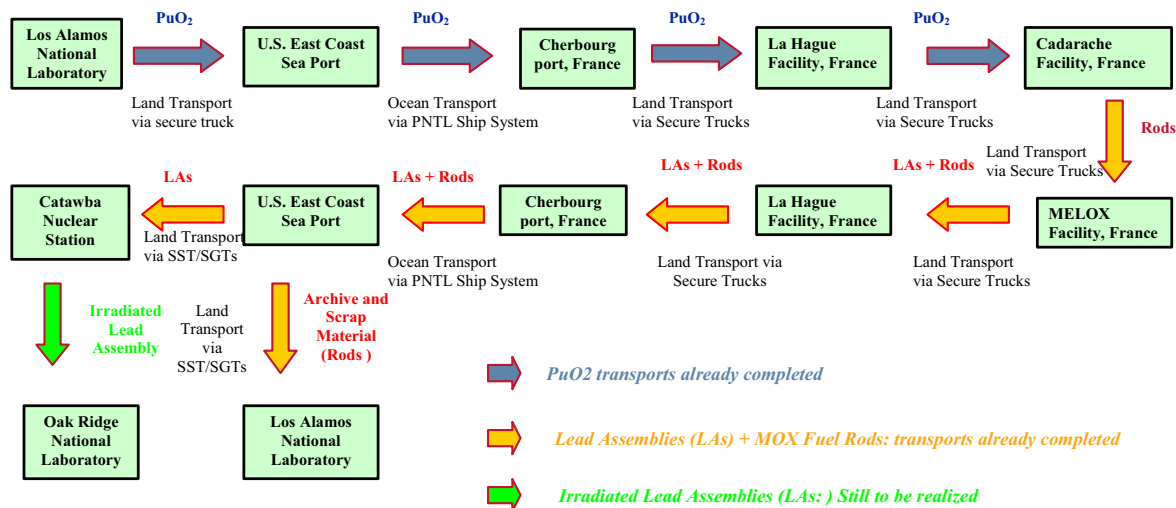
Los Alamos National Laboratory

$PuO_2$

Land Transport via secure truck

U.S. East Coast Sea Port

$PuO_2$

Ocean Transport via PNTL Ship System

Cherbourg port, France

$PuO_2$

Land Transport via Secure Trucks

La Hague Facility, France

$PuO_2$

Land Transport via Secure Trucks

Cadarache Facility, France

Rods

Land Transport via Secure Trucks

MELOX Facility, France

LAs + Rods

Land Transport via Secure Trucks

La Hague Facility, France

LAs + Rods

Land Transport via Secure Trucks

Cherbourg port, France

LAs + Rods

Ocean Transport via PNTL Ship System

U.S. East Coast Sea Port

LAs

Land Transport via SST/SGTs

Catawba Nuclear Station

Irradiated Lead Assembly

Land Transport via SST/SGTs

Archive and Scrap Material (Rods )

Oak Ridge National Laboratory

Los Alamos National Laboratory

PuO2 transports already completed

Lead Assemblies (LAs) + MOX Fuel Rods: transports already completed

Irradiated Lead Assemblies (LAs: ) Still to be realized